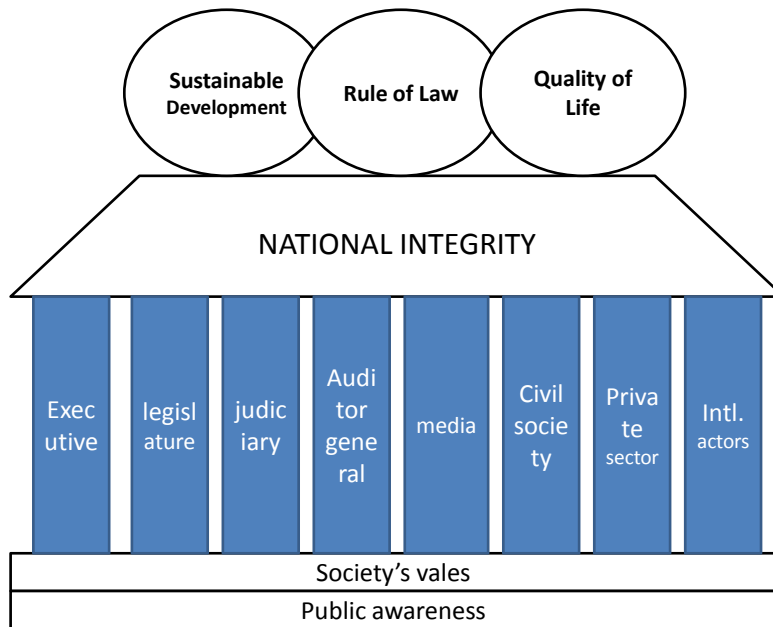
Sustainable Development

Rule of Law

Quality of Life

NATIONAL INTEGRITY

Executive

legislature

judiciary

Auditor general

media

Civil society

Private sector

Intl. actors

Society's vales

Public awareness